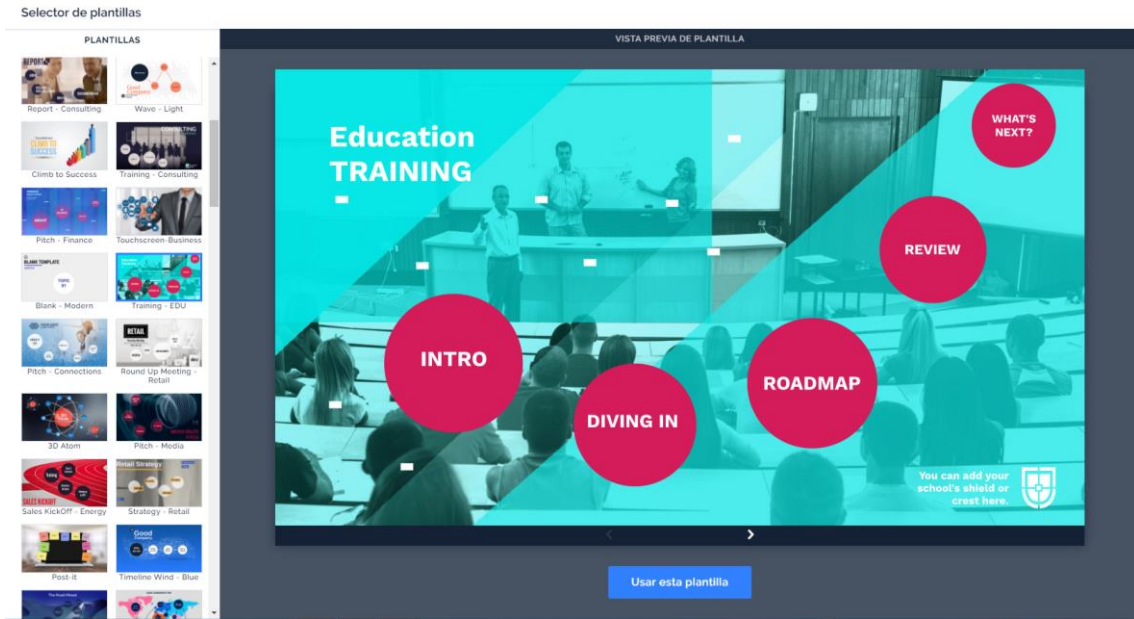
Selector de plantillas

PLANTILLAS

Report - Consulting
Wave - Light
CLIMB TO SUCCESS
Climb to Success
CONSULTING
Training - Consulting
Pitch - Finance
Touchscreen-Business
BLANK TEMPLATE
Blank - Modern
Training - EDU
Pitch - Connections
RETAIL
Round Up Meeting - Retail
3D Atom
Pitch - Media
SALES KICKOFF
Sales KickOff - Energy
Retail Strategy
Strategy - Retail
Post-it
Good
Timeline Wind - Blue

VISTA PREVIA DE PLANTILLA

Education TRAINING
WHAT'S NEXT?
REVIEW
INTRO
ROADMAP
DIVING IN
You can add your school's shield or crest here.

Usar esta plantilla